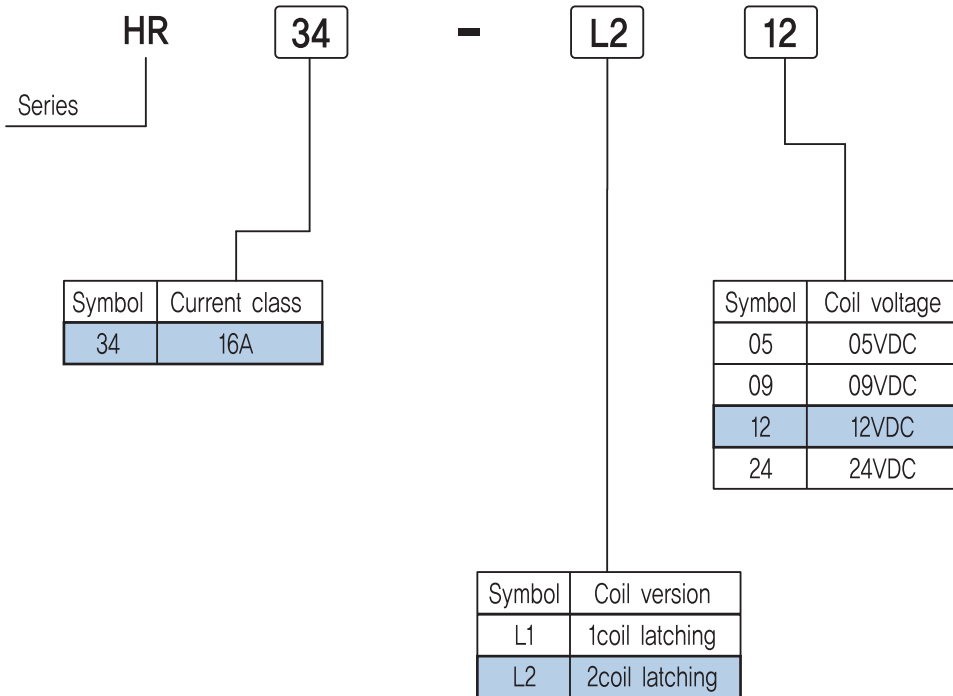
HR 34 - L2 12

Series

| Symbol | Current class |
|---|---|
| 34 | 16A |

| Symbol | Coil voltage |
|---|---|
| 05 | 05VDC |
| 09 | 09VDC |
| 12 | 12VDC |
| 24 | 24VDC |

| Symbol | Coil version |
|---|---|
| L1 | 1coil latching |
| L2 | 2coil latching |